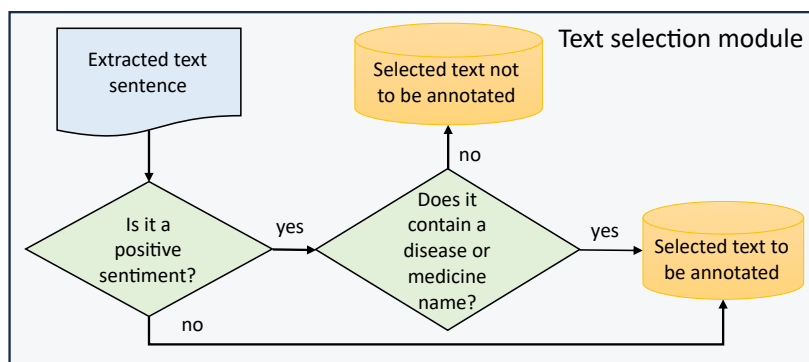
Text selection module

Extracted text sentence

Selected text not to be annotated

no

Is it a positive sentiment?

yes

Does it contain a disease or medicine name?

yes

Selected text to be annotated

no